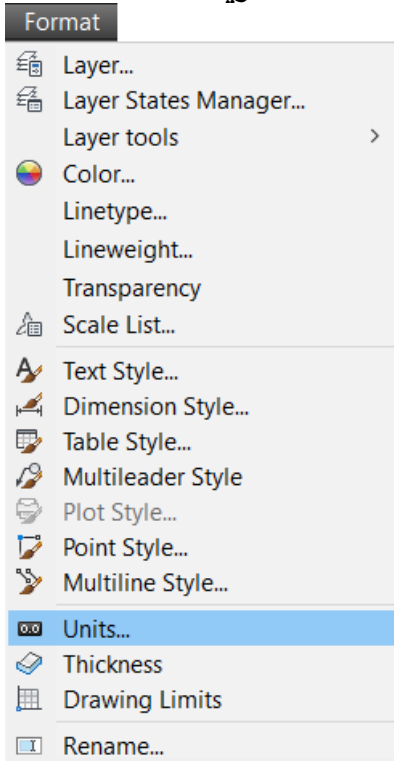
Format

Layer...
Layer States Manager...
Layer tools
Color...
Linetype...
Lineweight...
Transparency
Scale List...
Text Style...
Dimension Style...
Table Style...
Multileader Style
Plot Style...
Point Style...
Multiline Style...
0.0 Units...
Thickness
Drawing Limits
Rename...